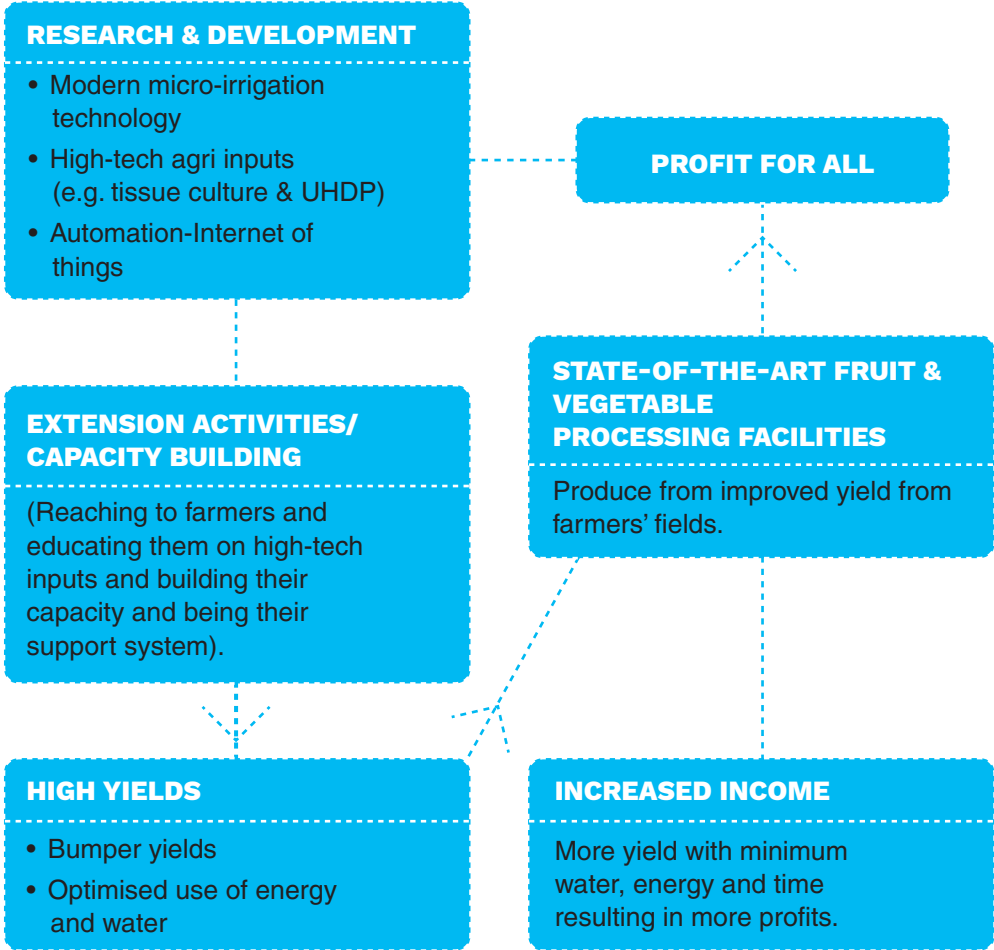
RESEARCH & DEVELOPMENT

• Modern micro-irrigation technology
• High-tech agri inputs (e.g. tissue culture & UHDP)
• Automation-Internet of things

PROFIT FOR ALL

EXTENSION ACTIVITIES/ CAPACITY BUILDING

(Reaching to farmers and educating them on high-tech inputs and building their capacity and being their support system).

STATE-OF-THE-ART FRUIT & VEGETABLE PROCESSING FACILITIES

Produce from improved yield from farmers' fields.

HIGH YIELDS

• Bumper yields
• Optimised use of energy and water

INCREASED INCOME

More yield with minimum water, energy and time resulting in more profits.